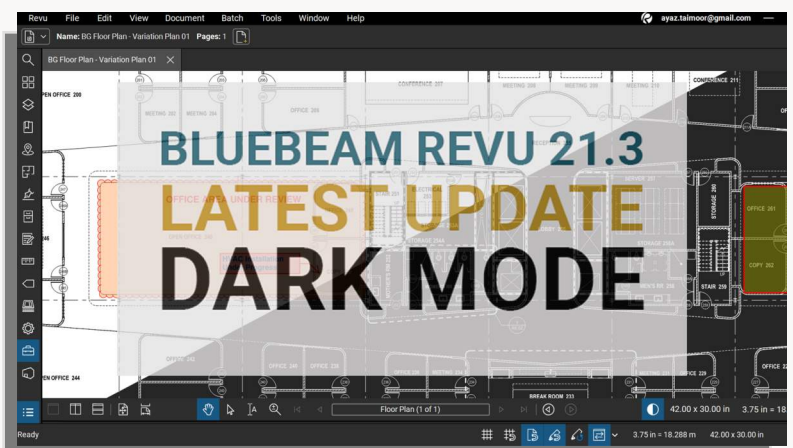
Revu File Edit View Document Batch Tools Window Help

ayaz.taimoor@gmail.com

Name: BG Floor Plan - Variation Plan 01 Pages: 1

BG Floor Plan - Variation Plan 01

BLUEBEAM REVU 21.3
LATEST UPDATE
DARK MODE

PEN OFFICE 200
OFFICE 226
CONFERENCE 207
MEETING 208
MEETING 209
CONFERENCE 211
OFFICE AREA UNDER REVIEW
STORAGE 204
STORAGE
OFFICE 201
COPY 202
STAIR 250
BREAK ROOM 233
PEN OFFICE 244
OFFICE 229
OFFICE 22

Floor Plan (1 of 1)

42.00 x 30.00 in 3.75 in = 18

Ready
3.75 in = 18.288 m 42.00 x 30.00 in